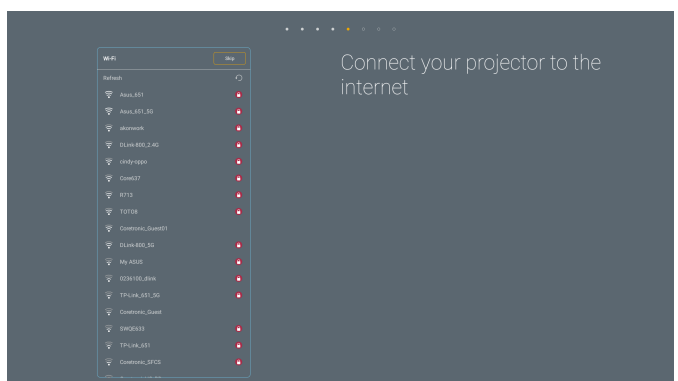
Wi-Fi

Skip

Refresh

Asus_651

Asus_651_5G

akonwork

DLink-800_2.4G

cindy-oppo

Cow637

R712

TOTO8

Coretronic_Guest01

DLink-800_5G

My ASUS

0236100_dlink

TP-Link_651_5G

Coretronic_Guest

SWQE633

TP-Link_651

Coretronic_SFCS

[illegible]

Connect your projector to the internet